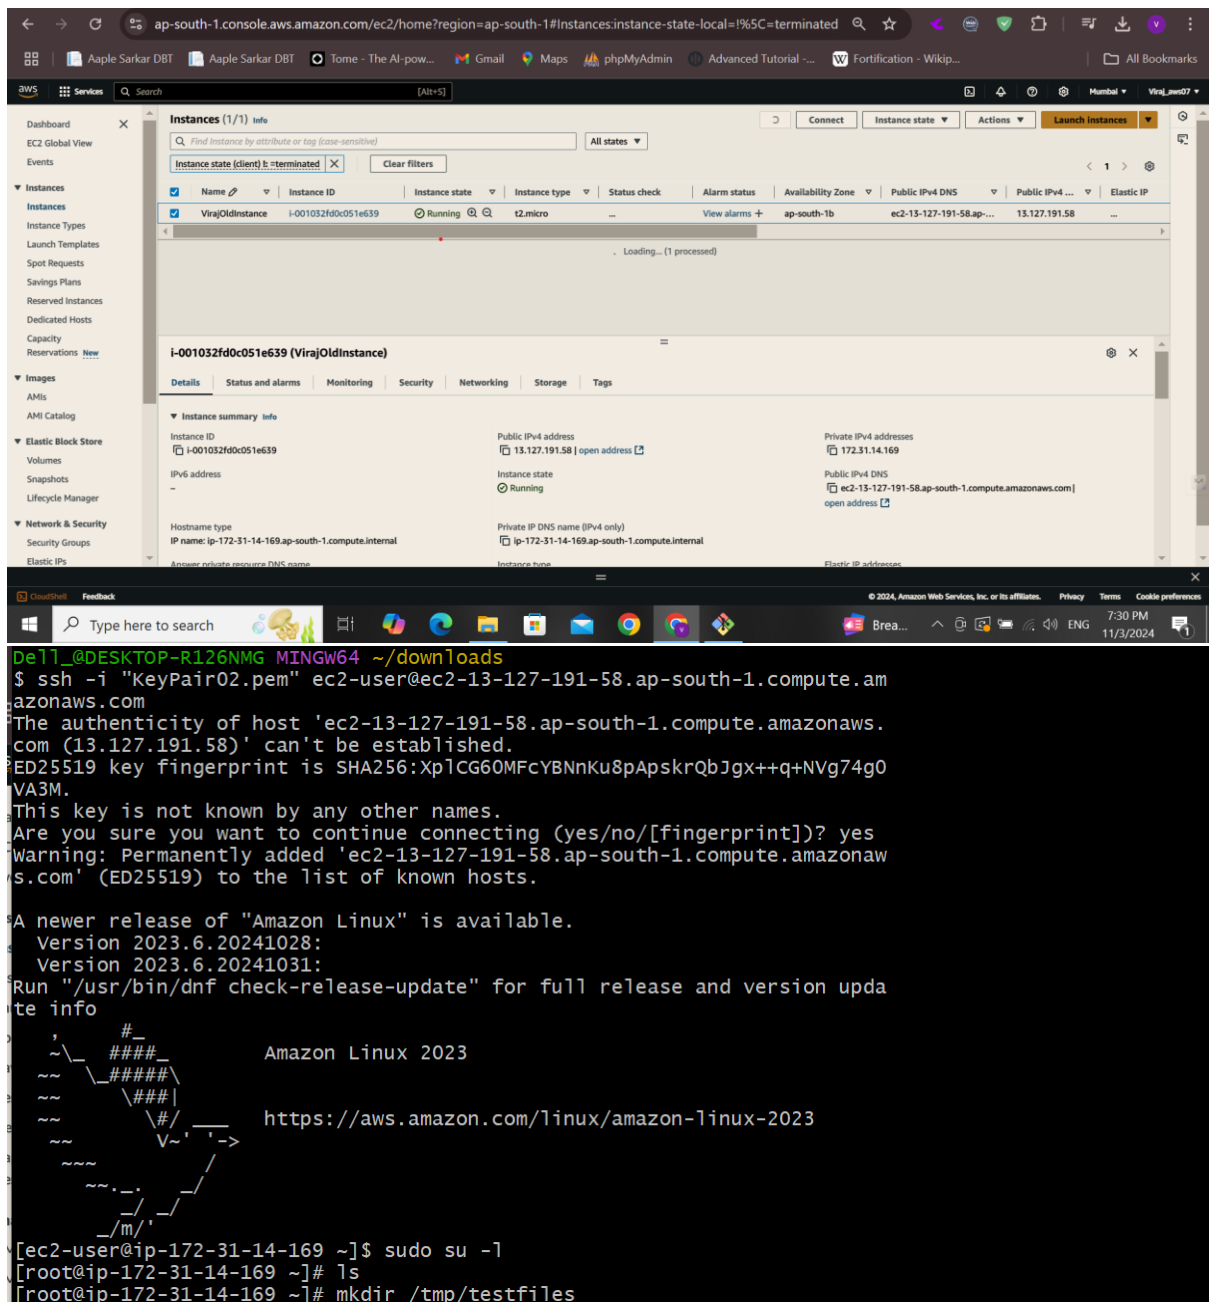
ap-south-1.console.aws.amazon.com/ec2/home?region=ap-south-1#Instances:instance-state-local=!%5C=terminated

Aaple Sarkar DBT | Aaple Sarkar DBT | Tome - The AI-pow... | Gmail | Maps | phpMyAdmin | Advanced Tutorial -... | Fortification - Wikip... | All Bookmarks

aws | Services | Search | [Alt+S] | Mumbai | Viraj_aws07

Dashboard
EC2 Global View
Events
Instances
Instances
Instance Types
Launch Templates
Spot Requests
Savings Plans
Reserved Instances
Dedicated Hosts
Capacity Reservations New
Images
AMIs
AMI Catalog
Elastic Block Store
Volumes
Snapshots
Lifecycle Manager
Network & Security
Security Groups
Elastic IPs

Instances (1/1) Info | Connect | Instance state | Actions | Launch instances

Find Instance by attribute or tag (case-sensitive) | All states

Instance state (client) != terminated | Clear filters

| Name | Instance ID | Instance state | Instance type | Status check | Alarm status | Availability Zone | Public IPv4 DNS | Public IPv4 ... | Elastic IP |
|---|---|---|---|---|---|---|---|---|---|
| VirajOldInstance | i-001032fd0c051e639 | Running | t2.micro | – | View alarms + | ap-south-1b | ec2-13-127-191-58.ap-... | 13.127.191.58 | – |

Loading... (1 processed)

i-001032fd0c051e639 (VirajOldInstance)

Details | Status and alarms | Monitoring | Security | Networking | Storage | Tags

Instance summary Info

Instance ID
i-001032fd0c051e639
Public IPv4 address
13.127.191.58 | open address
Private IPv4 addresses
172.31.14.169
IPv6 address
–
Instance state
Running
Public IPv4 DNS
ec2-13-127-191-58.ap-south-1.compute.amazonaws.com | open address
Hostname type
IP name: ip-172-31-14-169.ap-south-1.compute.internal
Private IP DNS name (IPv4 only)
ip-172-31-14-169.ap-south-1.compute.internal
Answer private resource DNS name
Instance type
Elastic IP addresses

CloudShell Feedback © 2024, Amazon Web Services, Inc. or its affiliates. Privacy Terms Cookie preferences

Type here to search | Brea... | ENG | 7:30 PM 11/3/2024

Dell_@DESKTOP-R126NMG MINGW64 ~/downloads
$ ssh -i "KeyPair02.pem" ec2-user@ec2-13-127-191-58.ap-south-1.compute.amazonaws.com
The authenticity of host 'ec2-13-127-191-58.ap-south-1.compute.amazonaws.com (13.127.191.58)' can't be established.
ED25519 key fingerprint is SHA256:XplCG6OMFcYBNnKu8pApskrQbJgx++q+NVg74g0VA3M.
This key is not known by any other names.
Are you sure you want to continue connecting (yes/no/[fingerprint])? yes
Warning: Permanently added 'ec2-13-127-191-58.ap-south-1.compute.amazonaws.com' (ED25519) to the list of known hosts.

A newer release of "Amazon Linux" is available.
  Version 2023.6.20241028:
  Version 2023.6.20241031:
Run "/usr/bin/dnf check-release-update" for full release and version update info
   ,     #_
   ~\_  ####_        Amazon Linux 2023
  ~~  \_#####\
  ~~     \###|
  ~~       \#/ ___   https://aws.amazon.com/linux/amazon-linux-2023
   ~~       V~' '->
    ~~~         /
      ~~._.   _/
         _/ _/
       _/m/'
[ec2-user@ip-172-31-14-169 ~]$ sudo su -l
[root@ip-172-31-14-169 ~]# ls
[root@ip-172-31-14-169 ~]# mkdir /tmp/testfiles